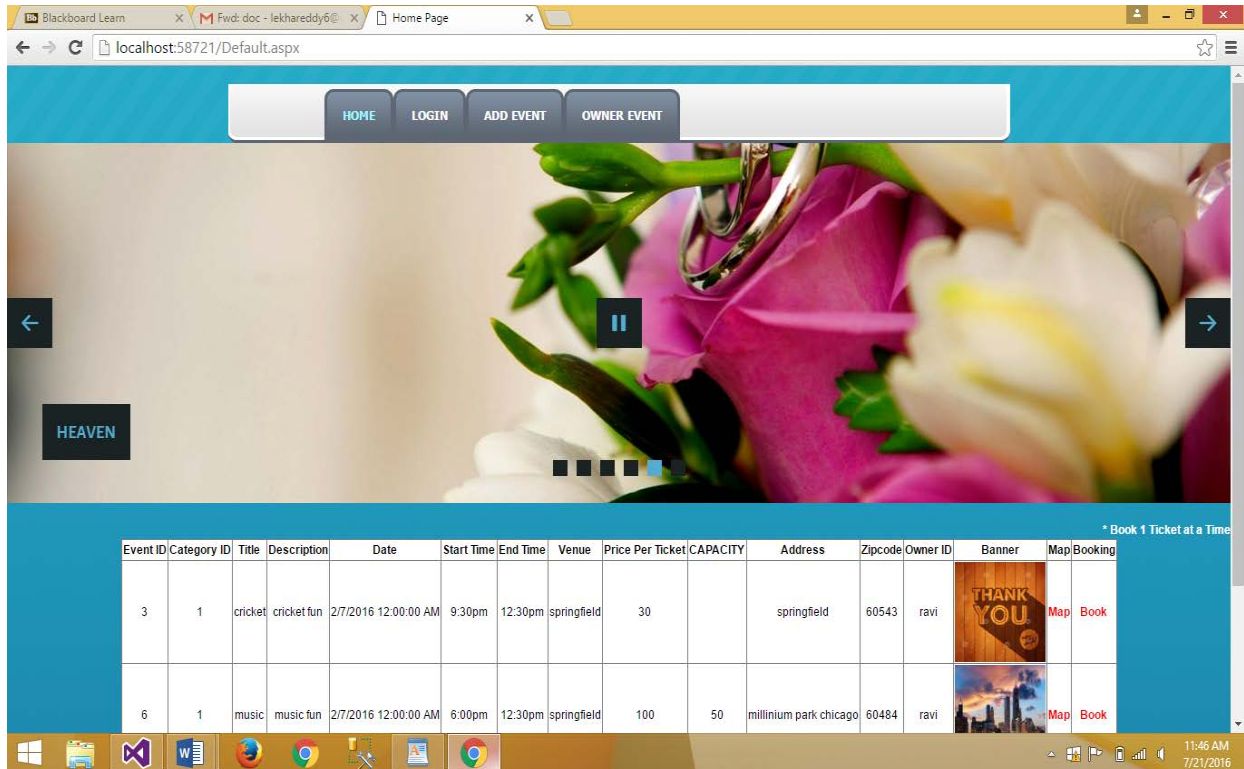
Bb Blackboard Learn × M Fwd: doc - lekhareddy6@ × Home Page ×

localhost:58721/Default.aspx

HOME LOGIN ADD EVENT OWNER EVENT

HEAVEN

* Book 1 Ticket at a Time

| Event ID | Category ID | Title | Description | Date | Start Time | End Time | Venue | Price Per Ticket | CAPACITY | Address | Zipcode | Owner ID | Banner | Map | Booking |
|---|---|---|---|---|---|---|---|---|---|---|---|---|---|---|---|
| 3 | 1 | cricket | cricket fun | 2/7/2016 12:00:00 AM | 9:30pm | 12:30pm | springfield | 30 | | springfield | 60543 | ravi | THANK YOU | Map | Book |
| 6 | 1 | music | music fun | 2/7/2016 12:00:00 AM | 6:00pm | 12:30pm | springfield | 100 | 50 | millinium park chicago | 60484 | ravi | | Map | Book |

11:46 AM
7/21/2016